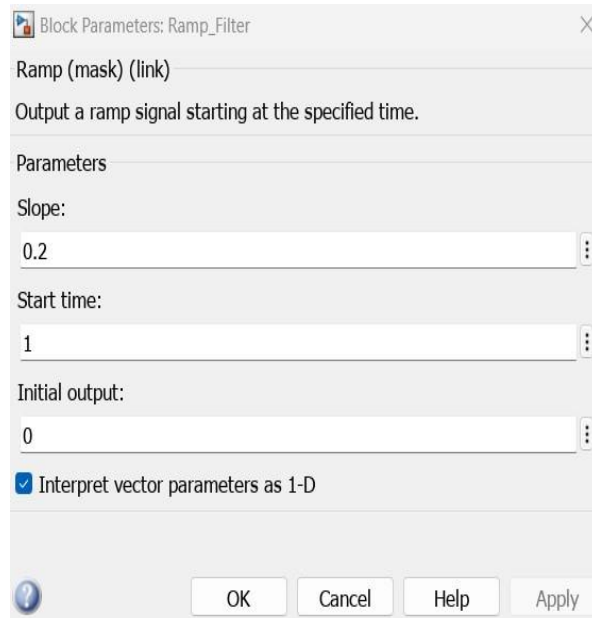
Block Parameters: Ramp_Filter

Ramp (mask) (link)

Output a ramp signal starting at the specified time.

Parameters

Slope:

0.2

Start time:

1

Initial output:

0

Interpret vector parameters as 1-D

OK Cancel Help Apply